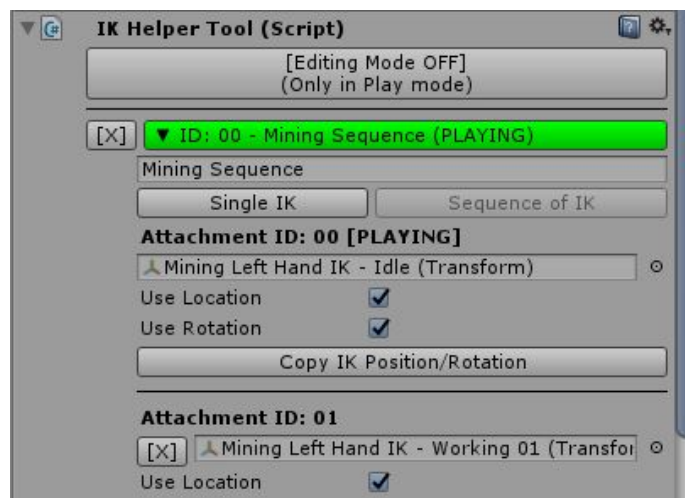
IK Helper Tool (Script)

[Editing Mode OFF]
(Only in Play mode)

[X] ▼ ID: 00 - Mining Sequence (PLAYING)

Mining Sequence

Single IK | Sequence of IK

Attachment ID: 00 [PLAYING]

Mining Left Hand IK - Idle (Transform)

Use Location

Use Rotation

Copy IK Position/Rotation

Attachment ID: 01

[X] Mining Left Hand IK - Working 01 (Transfor

Use Location